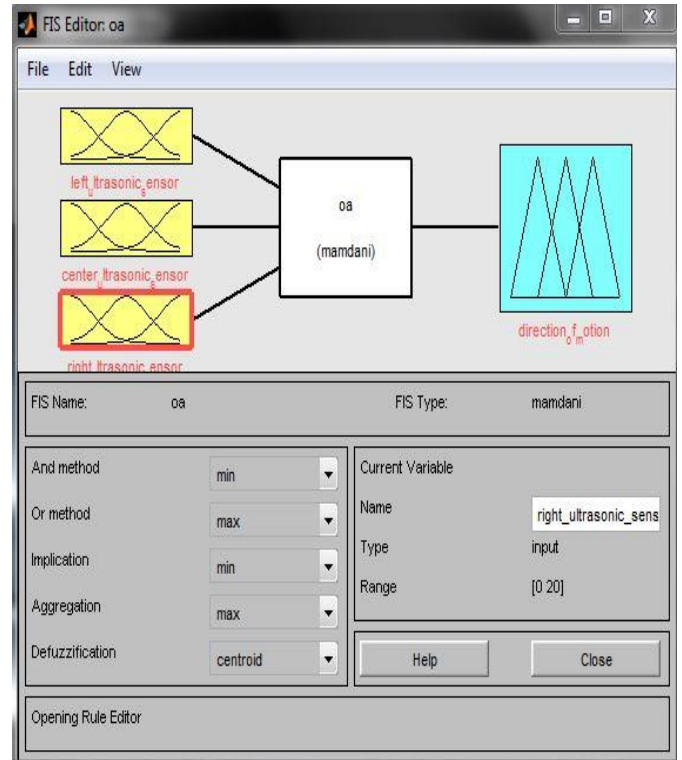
FIS Editor: oa

File Edit View

left$_u$ltrasonic$_s$ensor

center$_u$ltrasonic$_s$ensor

right$_u$ltrasonic$_s$ensor

oa

(mamdani)

direction$_o$f$_m$otion

FIS Name: oa

FIS Type: mamdani

| | |
|---|---|
| And method | min |
| Or method | max |
| Implication | min |
| Aggregation | max |
| Defuzzification | centroid |

Current Variable

Name right_ultrasonic_sens

Type input

Range [0 20]

Help

Close

Opening Rule Editor